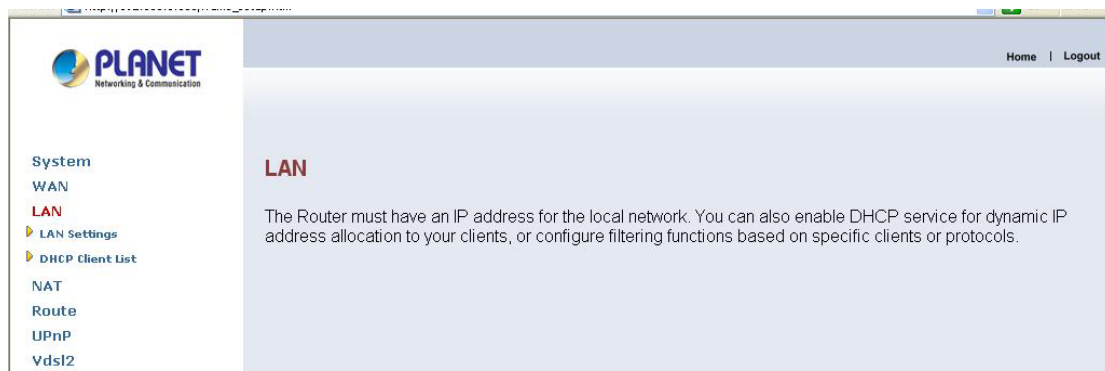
PLANET
Networking & Communication

Home | Logout

System
WAN
LAN
LAN Settings
DHCP Client List
NAT
Route
UPnP
Vdsl2

LAN

The Router must have an IP address for the local network. You can also enable DHCP service for dynamic IP address allocation to your clients, or configure filtering functions based on specific clients or protocols.